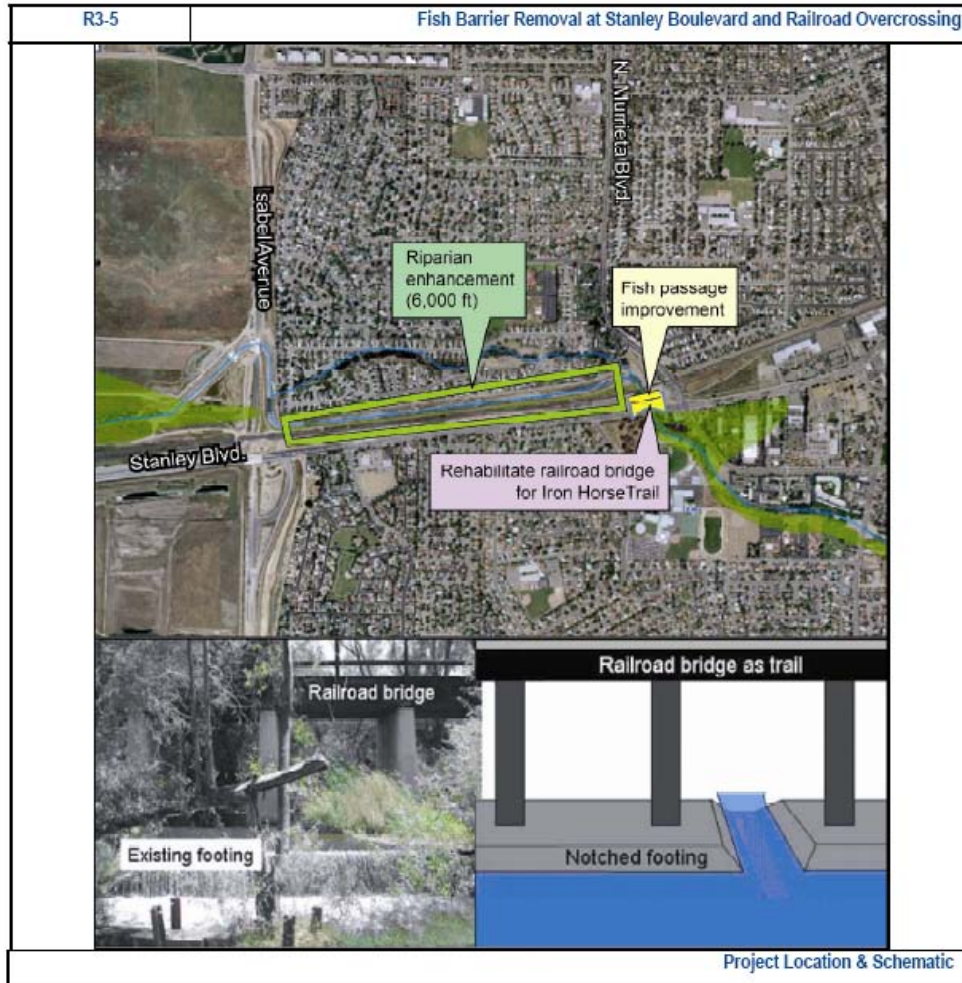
| R3-5 | Fish Barrier Removal at Stanley Boulevard and Railroad Overcrossing |
|---|---|

N. Murrieta Blvd.

Isabel Avenue

Riparian enhancement (6,000 ft)

Fish passage improvement

Stanley Blvd.

Rehabilitate railroad bridge for Iron HorseTrail

Railroad bridge

Existing footing

Railroad bridge as trail

Notched footing

Project Location & Schematic